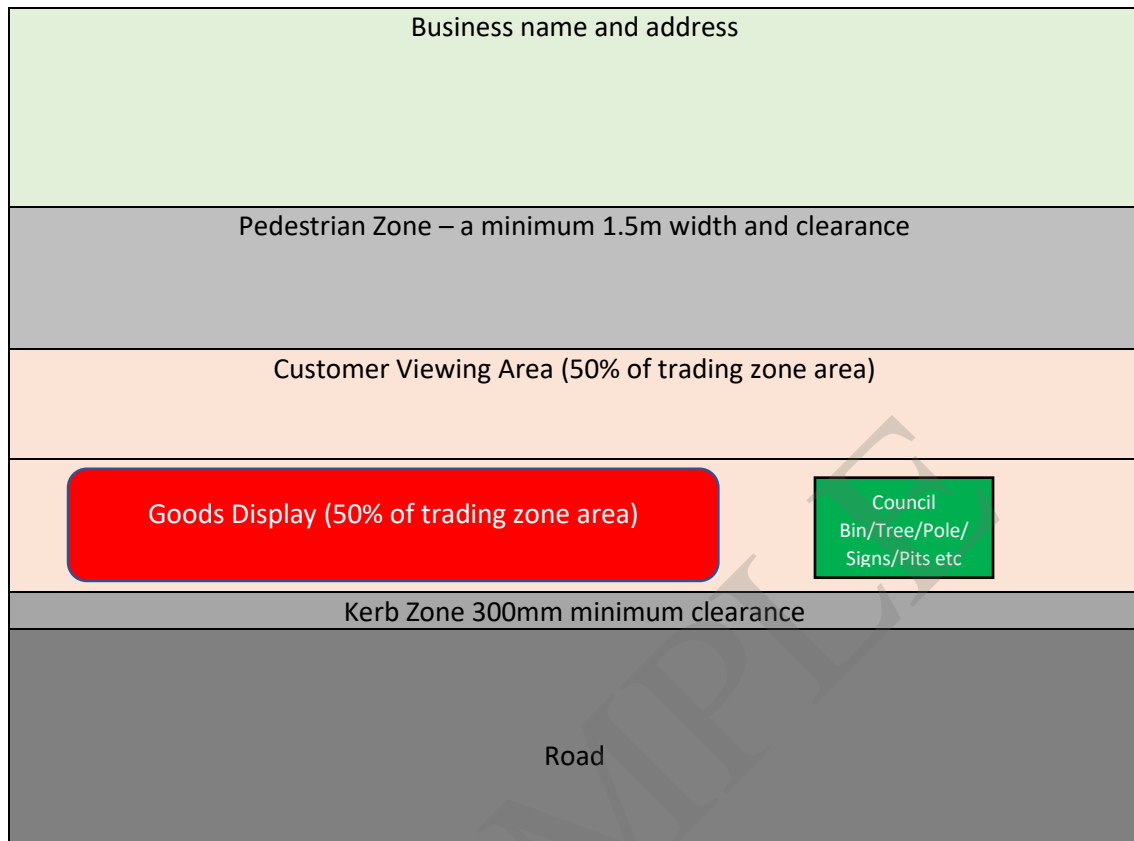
Business name and address

Pedestrian Zone – a minimum 1.5m width and clearance

Customer Viewing Area (50% of trading zone area)

Goods Display (50% of trading zone area)

Council Bin/Tree/Pole/ Signs/Pits etc

Kerb Zone 300mm minimum clearance

Road

SAMPLE